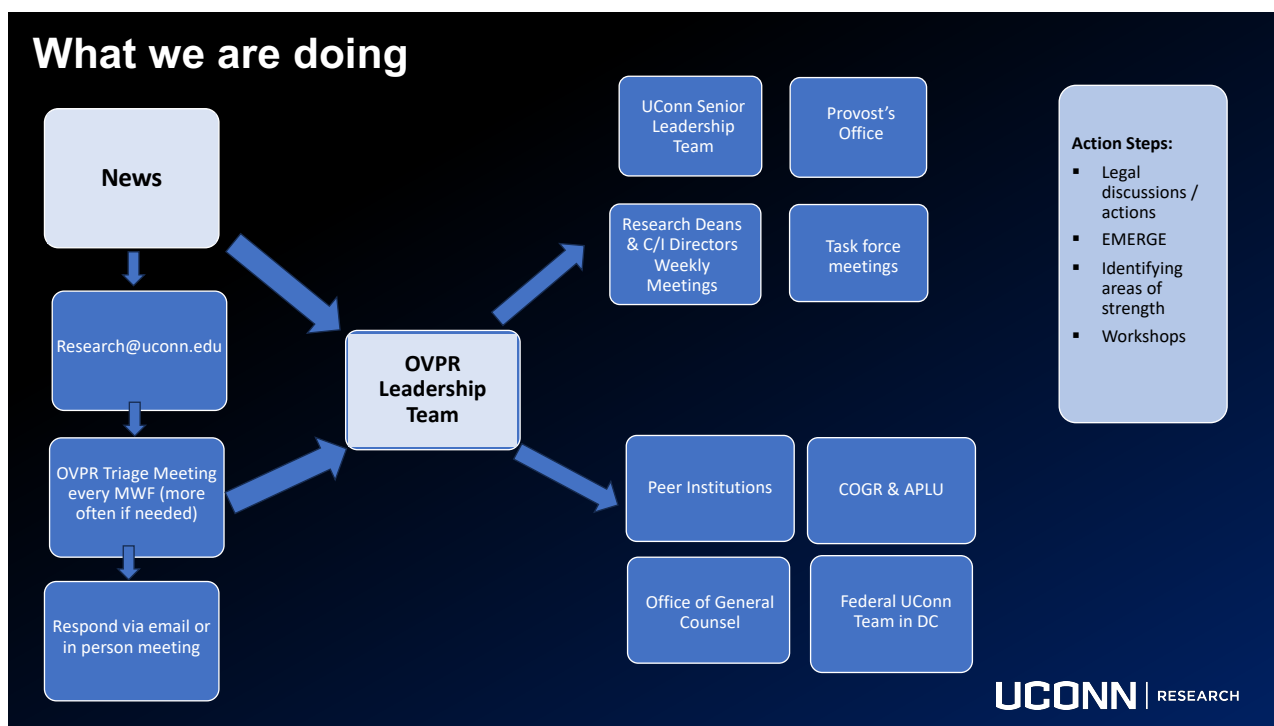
What we are doing

News

Research@uconn.edu

OVPR Triage Meeting every MWF (more often if needed)

Respond via email or in person meeting

OVPR Leadership Team

UConn Senior Leadership Team

Provost's Office

Research Deans & C/I Directors Weekly Meetings

Task force meetings

Peer Institutions

COGR & APLU

Office of General Counsel

Federal UConn Team in DC

Action Steps:

- Legal discussions / actions
- EMERGE
- Identifying areas of strength
- Workshops

UCONN | RESEARCH